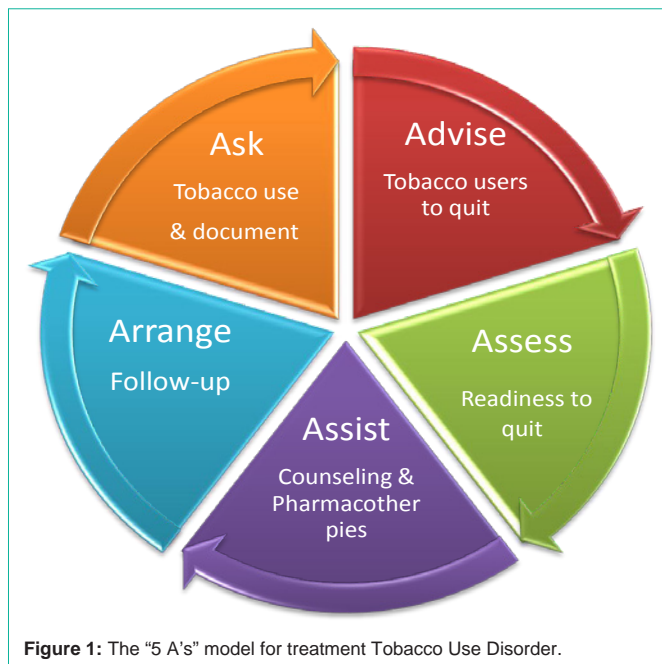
Ask
Tobacco use & document

Advise
Tobacco users to quit

Assess
Readiness to quit

Assist
Counseling & Pharmacother pies

Arrange
Follow-up

**Figure 1:** The “5 A’s” model for treatment Tobacco Use Disorder.